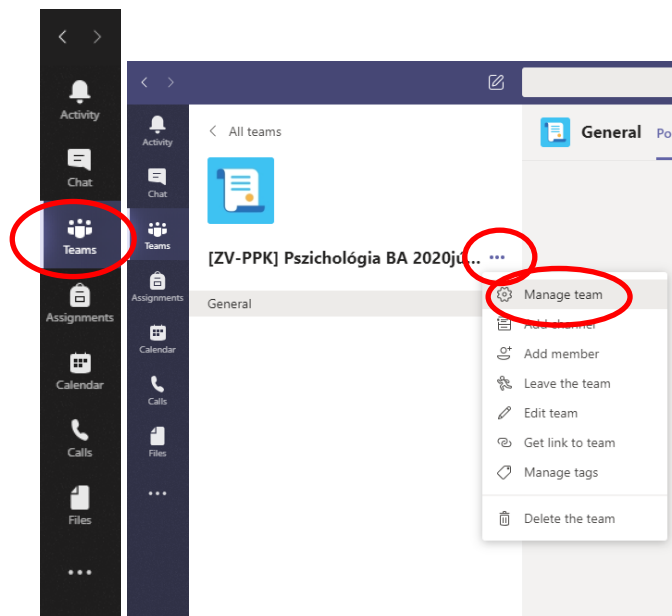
Activity
Chat
Teams
Assignments
Calendar
Calls
Files
...

Activity
Chat
Teams
Assignments
Calendar
Calls
Files
...

All teams

[ZV-PPK] Pszichológia BA 2020jú...

General

General
Po

Manage team
Add channel
Add member
Leave the team
Edit team
Get link to team
Manage tags
Delete the team